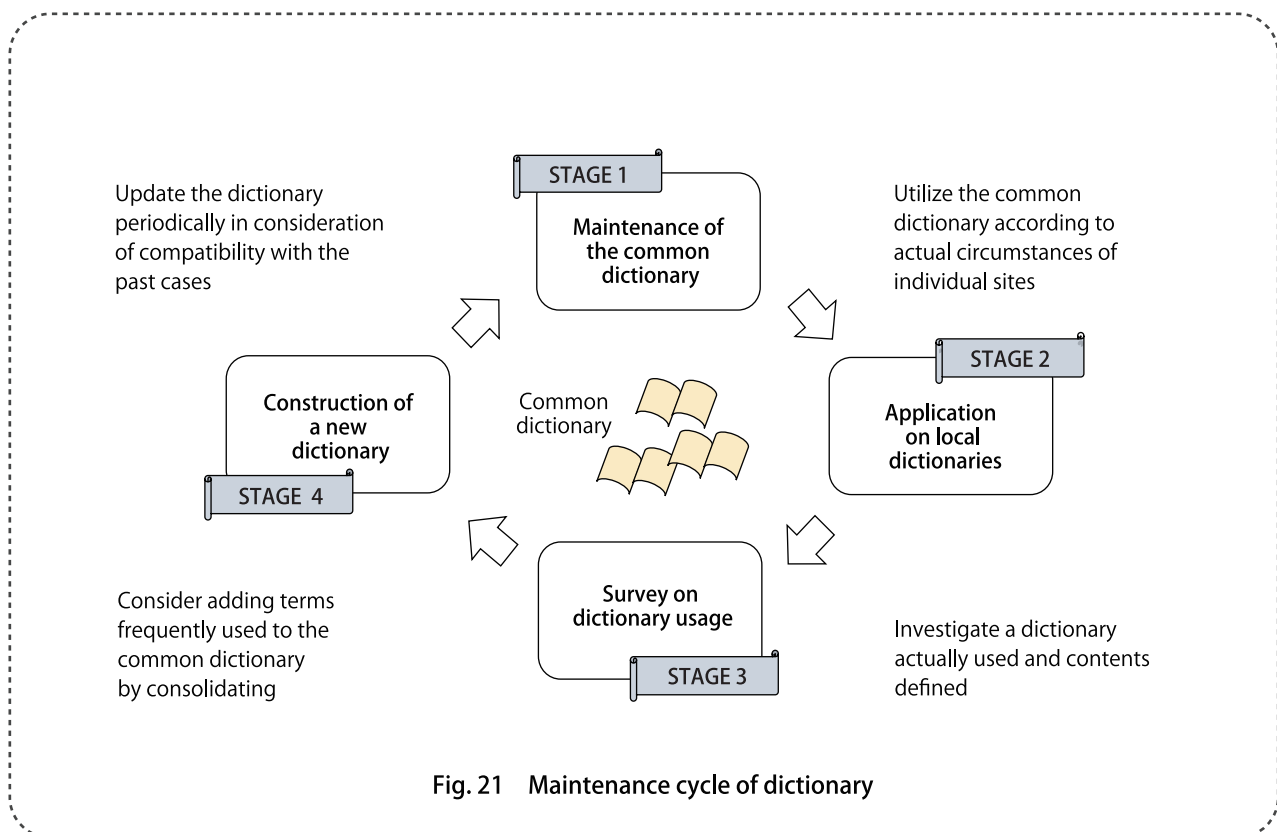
Update the dictionary periodically in consideration of compatibility with the past cases

STAGE 1

Maintenance of the common dictionary

Utilize the common dictionary according to actual circumstances of individual sites

STAGE 2

Application on local dictionaries

Construction of a new dictionary

STAGE 4

Common dictionary

Survey on dictionary usage

STAGE 3

Consider adding terms frequently used to the common dictionary by consolidating

Investigate a dictionary actually used and contents defined

Fig. 21 Maintenance cycle of dictionary